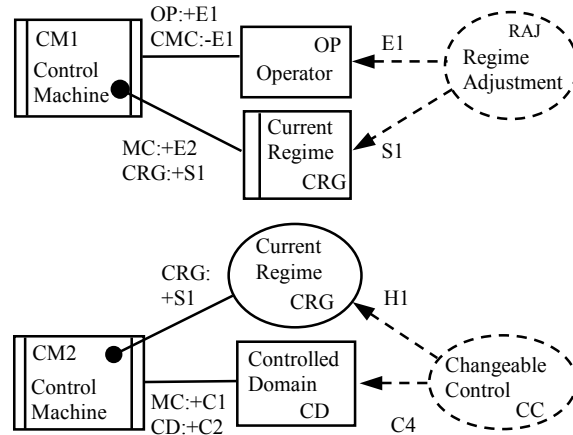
CM1
Control
Machine

OP:+E1
CMC:-E1

OP
Operator

E1

RAJ
Regime
Adjustment

Current
Regime
CRG

MC:+E2
CRG:+S1

S1

Current
Regime
CRG

CRG:
+S1

H1

CM2
Control
Machine

Controlled
Domain
CD

MC:+C1
CD:+C2

Changeable
Control
CC

C4